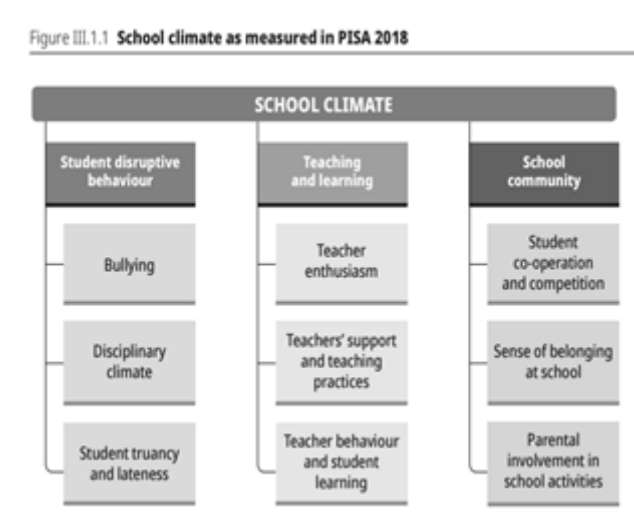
Figure III.1.1 School climate as measured in PISA 2018

SCHOOL CLIMATE

Student disruptive behaviour

Bullying

Disciplinary climate

Student truancy and lateness

Teaching and learning

Teacher enthusiasm

Teachers' support and teaching practices

Teacher behaviour and student learning

School community

Student co-operation and competition

Sense of belonging at school

Parental involvement in school activities